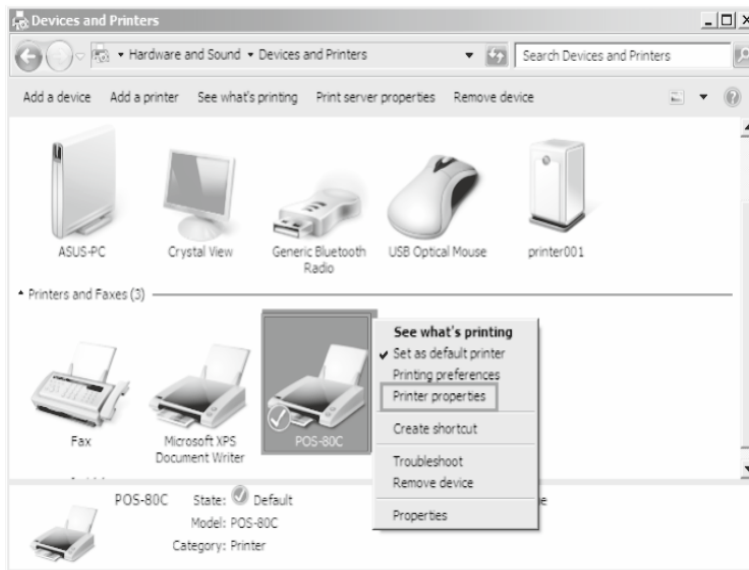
Devices and Printers

Hardware and Sound ▸ Devices and Printers

Search Devices and Printers

Add a device Add a printer See what's printing Print server properties Remove device

ASUS-PC Crystal View Generic Bluetooth Radio USB Optical Mouse printer001

Printers and Faxes (3)

Fax Microsoft XPS Document Writer POS-80C

See what's printing
Set as default printer
Printing preferences
Printer properties
Create shortcut
Troubleshoot
Remove device
Properties

POS-80C State: Default
Model: POS-80C
Category: Printer